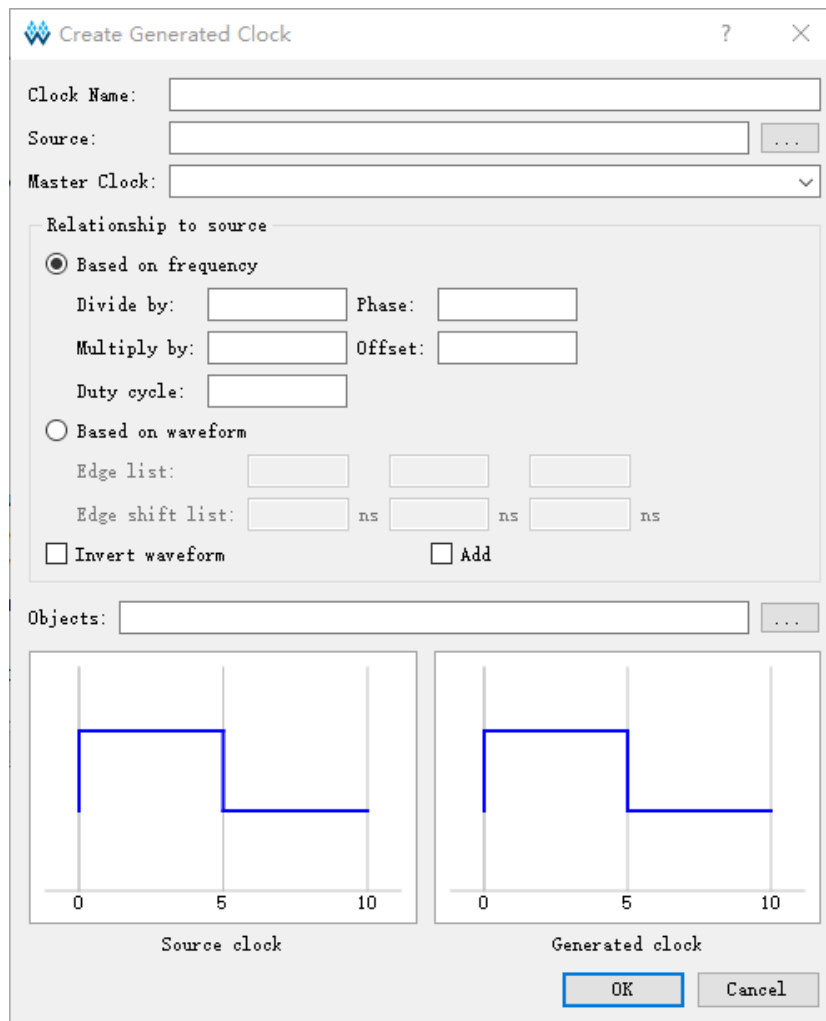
Create Generated Clock

?

Clock Name:

Source:

...

Master Clock:

Relationship to source

Based on frequency

Divide by:

Phase:

Multiply by:

Offset:

Duty cycle:

Based on waveform

Edge list:

Edge shift list:

ns

ns

ns

Invert waveform

Add

Objects:

...

0

5

10

Source clock

0

5

10

Generated clock

OK

Cancel